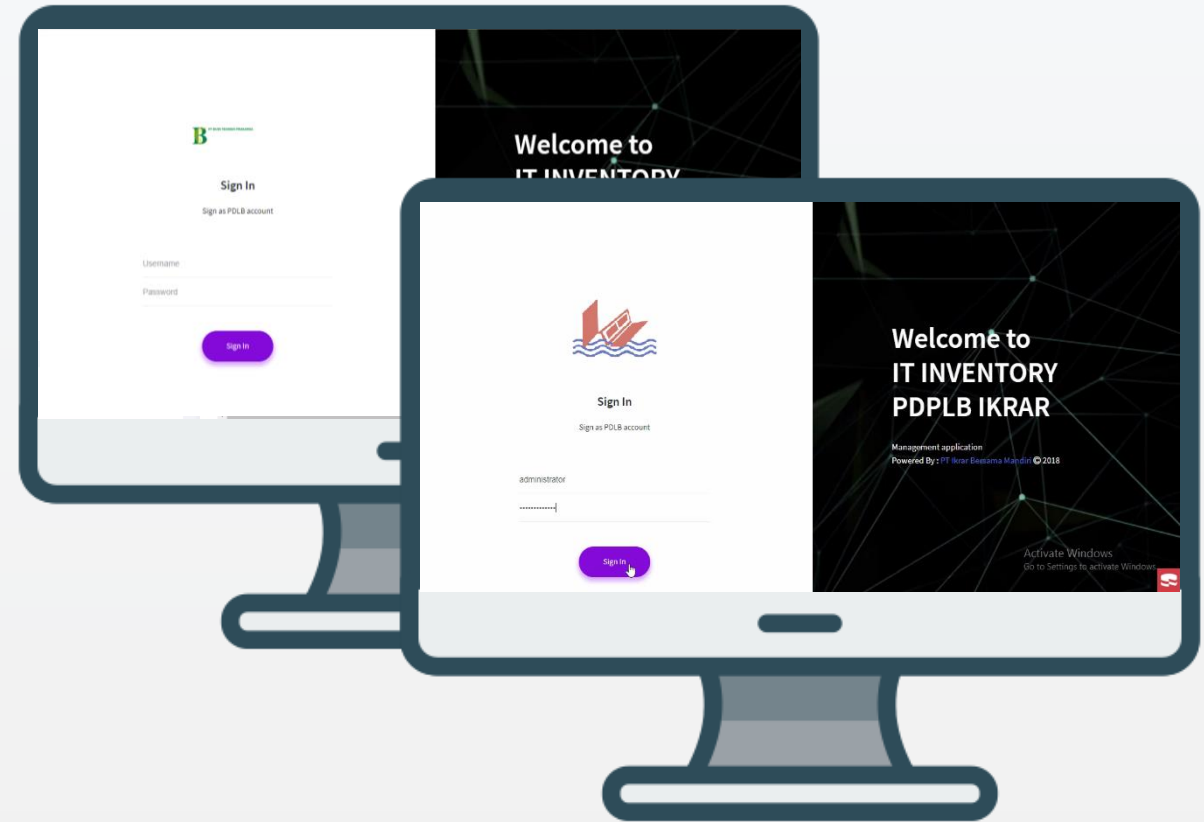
B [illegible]

Sign In

Sign as PDLB account

Username

Password

Sign In

Welcome to
IT INVENTORY

Sign In

Sign as PDLB account

administrator

·············

Sign In

Welcome to
IT INVENTORY
PDPLB IKRAR

Management application
Powered By : PT Ikrar Bersama Mandiri © 2018

Activate Windows
Go to Settings to activate Windows.